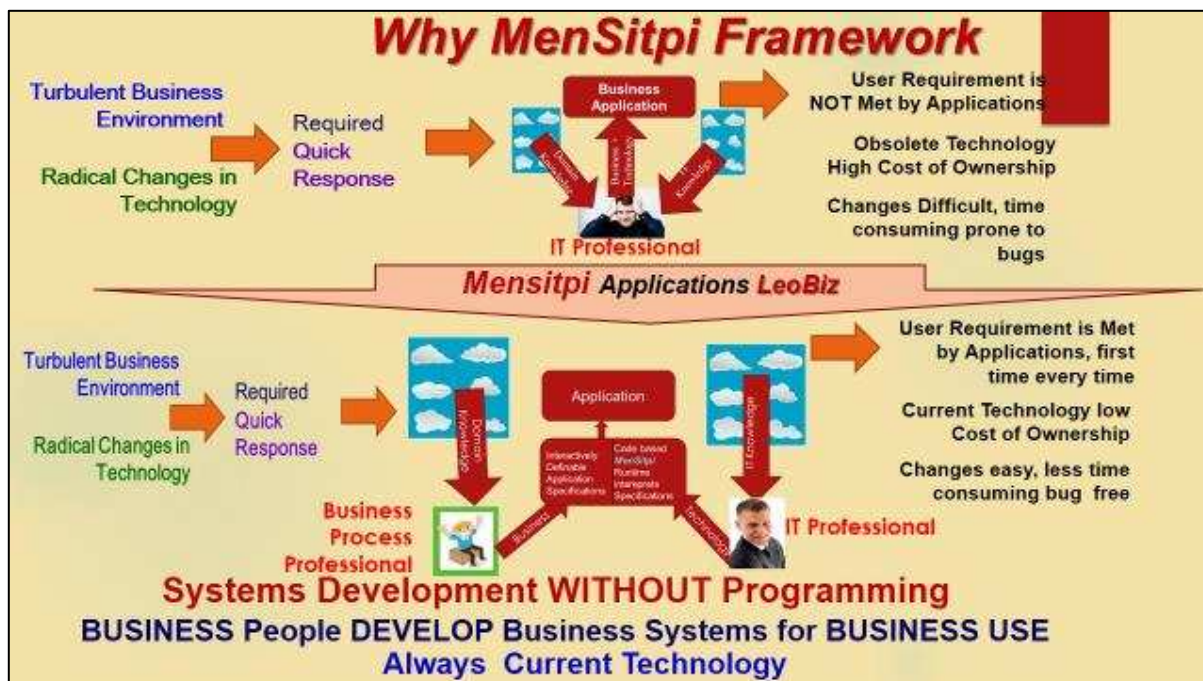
Why MenSitpi Framework

Turbulent Business Environment

Radical Changes in Technology

Required Quick Response

Business Application

Domain Knowledge

Business Translation

IT Knowledge

IT Professional

User Requirement is NOT Met by Applications

Obsolete Technology High Cost of Ownership

Changes Difficult, time consuming prone to bugs

Mensitpi Applications LeoBiz

Turbulent Business Environment

Radical Changes in Technology

Required Quick Response

Domain Knowledge

Application

Interactively Definable Application Specifications

Code based MenSitpi Runtime Interprets Specifications

IT Knowledge

Business

Technology

Business Process Professional

IT Professional

User Requirement is Met by Applications, first time every time

Current Technology low Cost of Ownership

Changes easy, less time consuming bug free

Systems Development WITHOUT Programming

BUSINESS People DEVELOP Business Systems for BUSINESS USE

Always Current Technology